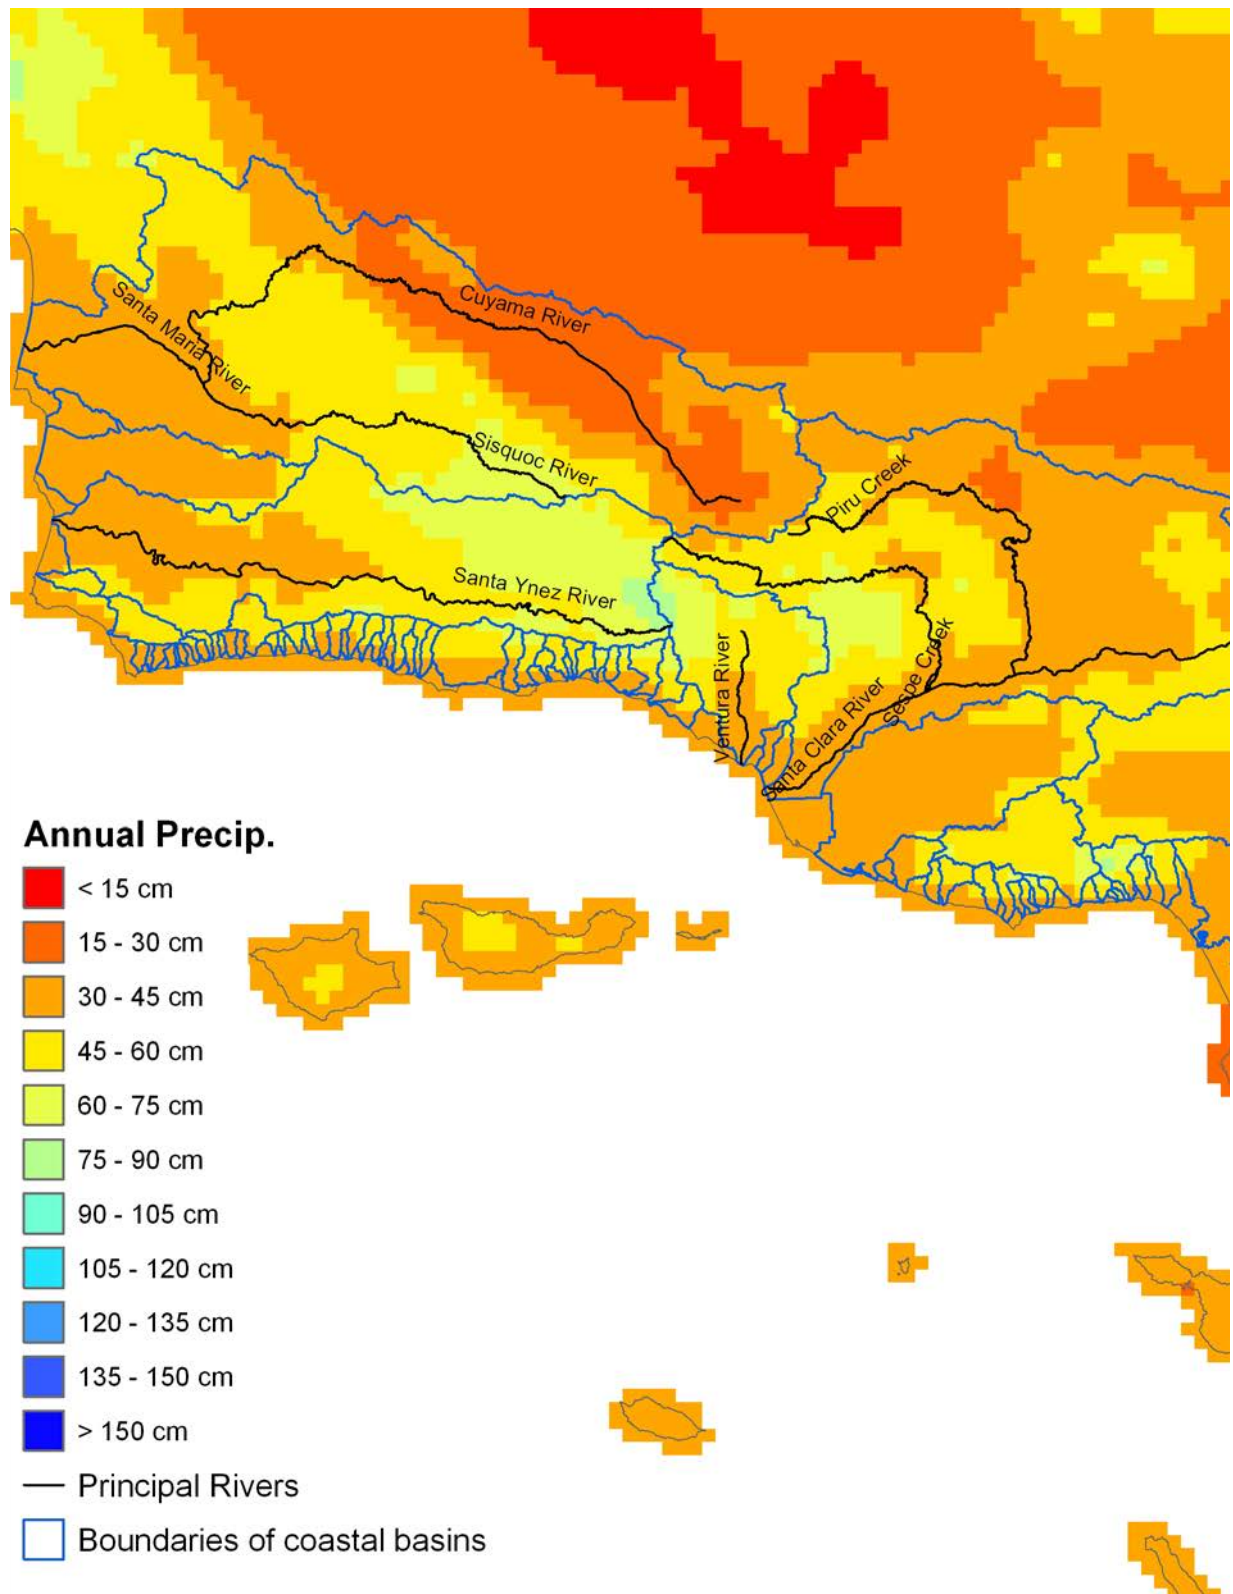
Cuyama River
Santa Maria River
Sisquoc River
Piru Creek
Santa Ynez River
Ventura River
Sespe Creek
Santa Clara River

Annual Precip.
< 15 cm
15 - 30 cm
30 - 45 cm
45 - 60 cm
60 - 75 cm
75 - 90 cm
90 - 105 cm
105 - 120 cm
120 - 135 cm
135 - 150 cm
> 150 cm
Principal Rivers
Boundaries of coastal basins